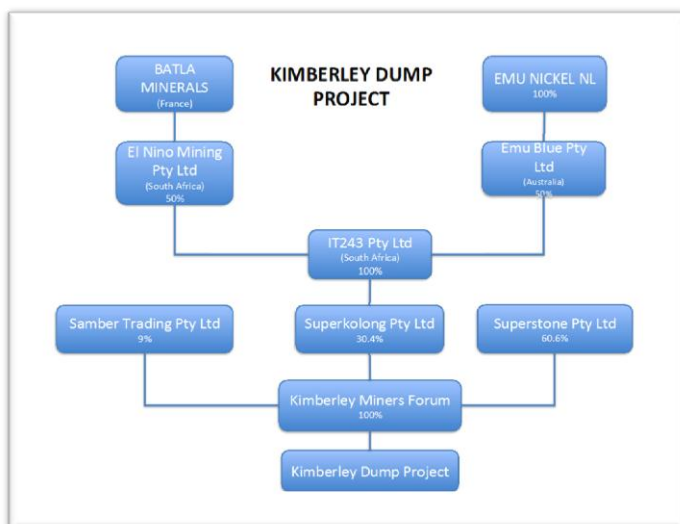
KIMBERLEY DUMP PROJECT

BATLA MINERALS
(France)

El Nino Mining Pty Ltd
(South Africa)
50%

EMU NICKEL NL
100%

Emu Blue Pty Ltd
(Australia)
50%

IT243 Pty Ltd
(South Africa)
100%

Samber Trading Pty Ltd
9%

Superkolong Pty Ltd
30.4%

Superstone Pty Ltd
60.6%

Kimberley Miners Forum
100%

Kimberley Dump Project